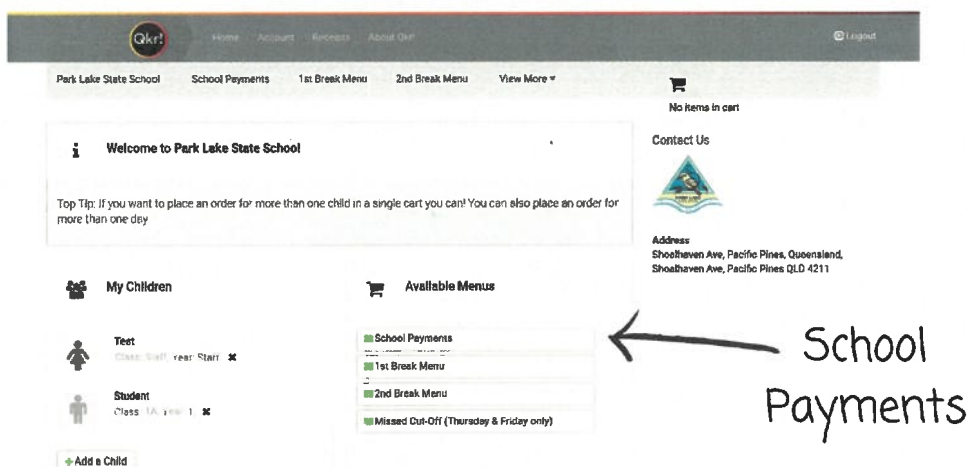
Qkr! Home Account Receipts About Qkr! Logout

Park Lake State School School Payments 1st Break Menu 2nd Break Menu View More ▾

No items in cart

Welcome to Park Lake State School

Top Tip: If you want to place an order for more than one child in a single cart you can! You can also place an order for more than one day

Contact Us

Address
Shoalhaven Ave, Pacific Pines, Queensland,
Shoalhaven Ave, Pacific Pines QLD 4211

My Children

Test
Class Staff Year Staff ✖

Student
Class 1A Year 1 ✖

+Add a Child

Available Menus

School Payments
1st Break Menu
2nd Break Menu
Missed Cut-Off (Thursday & Friday only)

School Payments